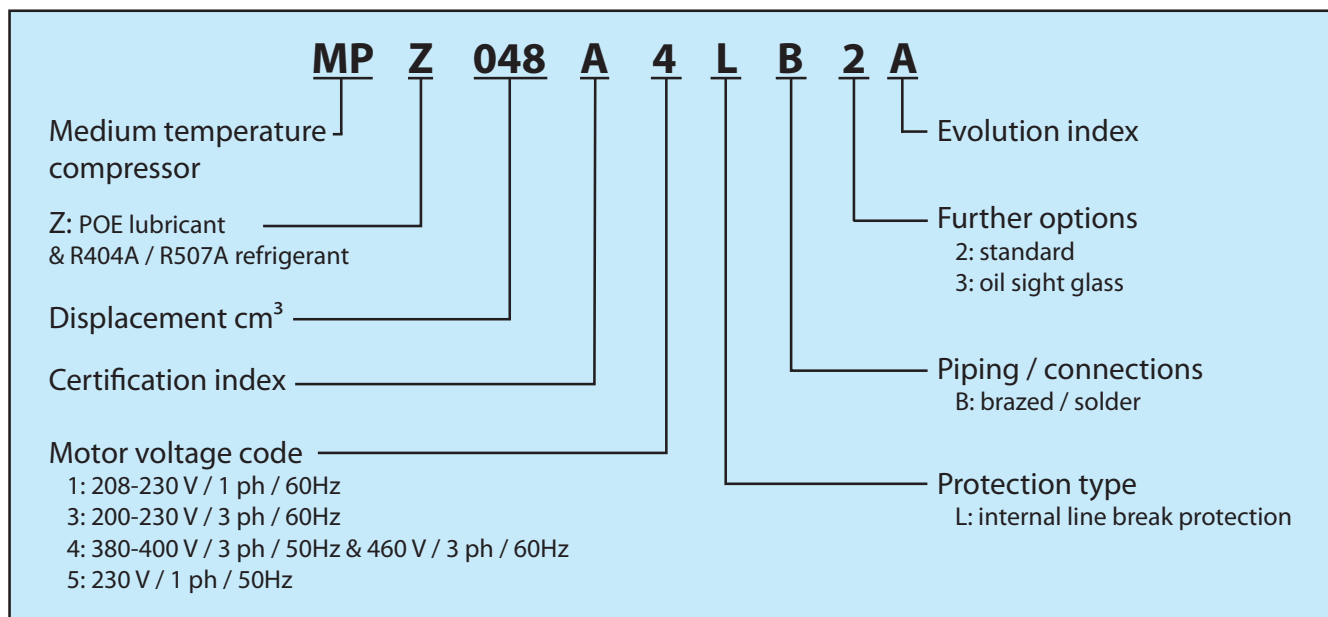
MP Z 048 A 4 L B 2 A

Medium temperature compressor

Z: POE lubricant & R404A / R507A refrigerant

Displacement cm$^3$

Certification index

Motor voltage code
1: 208-230 V / 1 ph / 60Hz
3: 200-230 V / 3 ph / 60Hz
4: 380-400 V / 3 ph / 50Hz & 460 V / 3 ph / 60Hz
5: 230 V / 1 ph / 50Hz

Evolution index

Further options
2: standard
3: oil sight glass

Piping / connections
B: brazed / solder

Protection type
L: internal line break protection